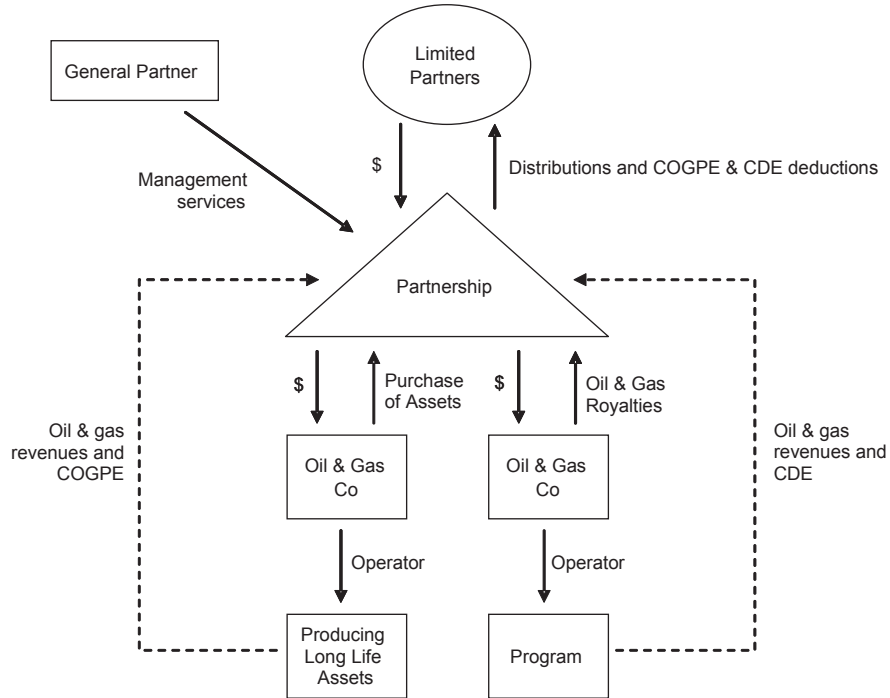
General Partner

Limited Partners

Management services

$

Distributions and COGPE & CDE deductions

Partnership

Oil & gas revenues and COGPE

$

Purchase of Assets

$

Oil & Gas Royalties

Oil & gas revenues and CDE

Oil & Gas Co

Oil & Gas Co

Operator

Operator

Producing Long Life Assets

Program